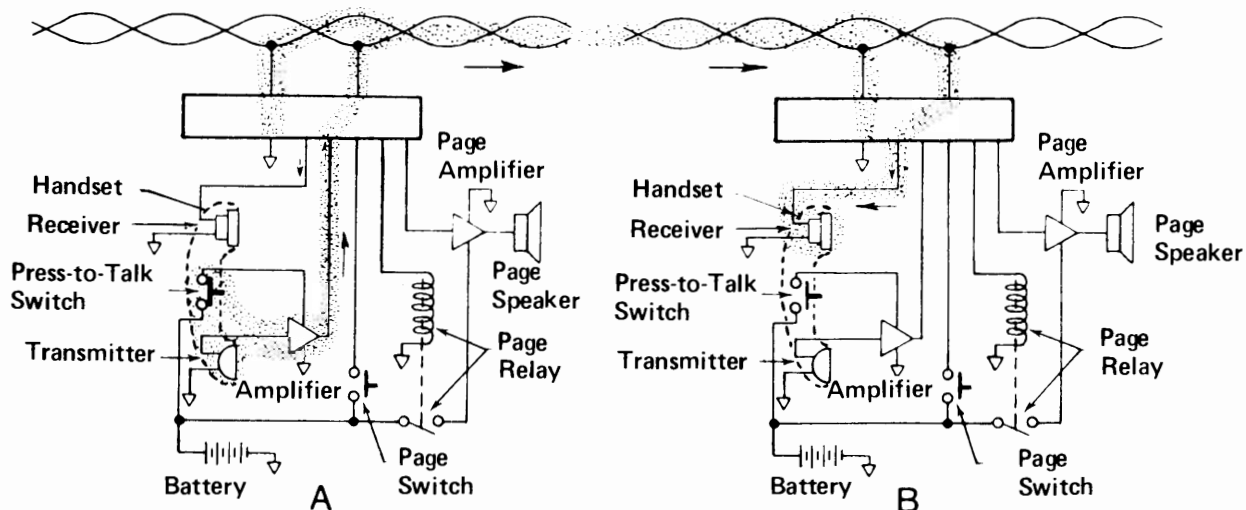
Handset
Receiver
Press-to-Talk Switch
Transmitter
Amplifier
Page Amplifier
Page Speaker
Page Relay
Battery
Page Switch
A

Handset
Receiver
Press-to-Talk Switch
Transmitter
Amplifier
Page Amplifier
Page Speaker
Page Relay
Battery
Page Switch
B